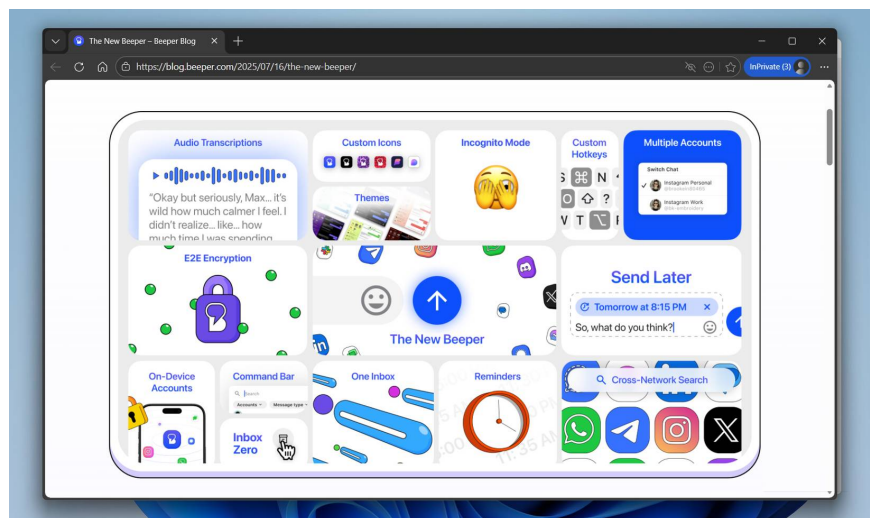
The New Beeper – Beeper Blog

https://blog.beeper.com/2025/07/16/the-new-beeper/

InPrivate (3)

Audio Transcriptions

"Okay but seriously, Max... it's wild how much calmer I feel. I didn't realize... like... how much time I was spending

Custom Icons

Themes

Incognito Mode

Custom Hotkeys

N

V T

Multiple Accounts

Switch Chat

Instagram Personal

Instagram Work

E2E Encryption

The New Beeper

Send Later

Tomorrow at 8:15 PM

So, what do you think?

On-Device Accounts

Command Bar

Search

Accounts

Message type

Inbox Zero

One Inbox

Reminders

Cross-Network Search